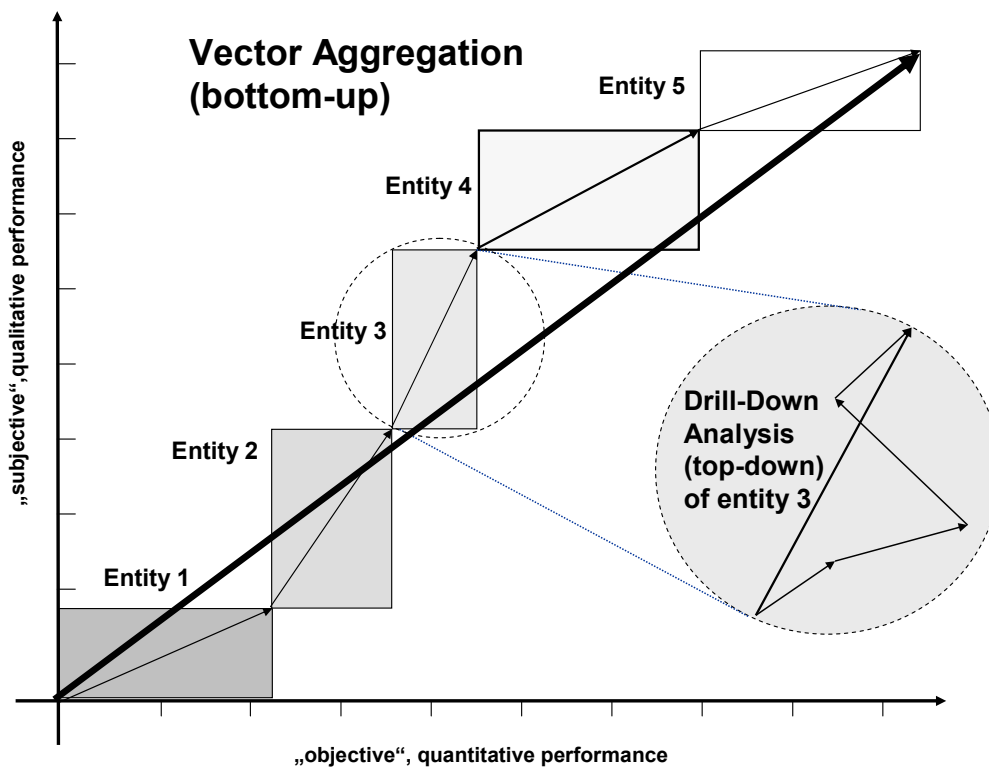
Vector Aggregation (bottom-up)

Entity 5

Entity 4

Entity 3

Entity 2

Entity 1

Drill-Down Analysis (top-down) of entity 3

„subjective“,qualitative performance

„objective“, quantitative performance